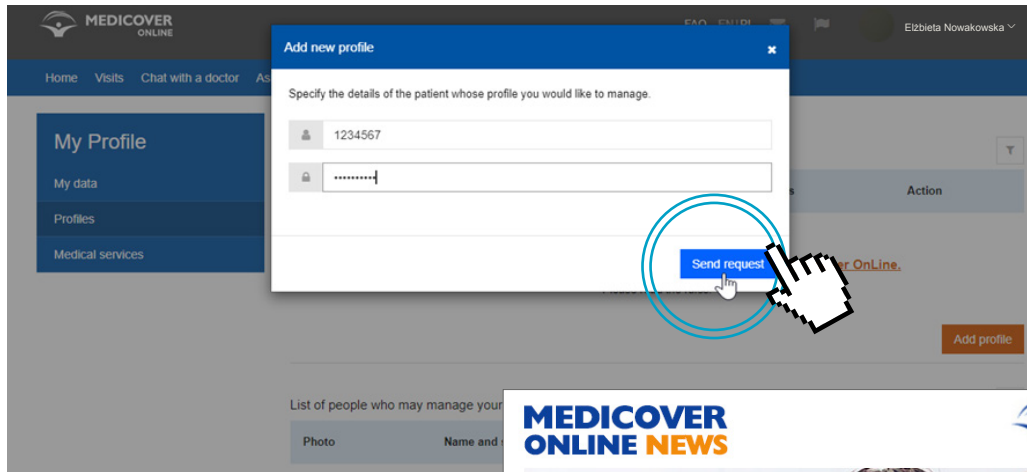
MEDICOVER ONLINE

FAQ EN | PL

Elżbieta Nowakowska

Home Visits Chat with a doctor As

My Profile

My data

Profiles

Medical services

Add new profile

Specify the details of the patient whose profile you would like to manage.

1234567

••••••••••

Send request

Action

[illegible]er OnLine.

Add profile

List of people who may manage your

Photo

Name and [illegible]

MEDICOVER ONLINE NEWS